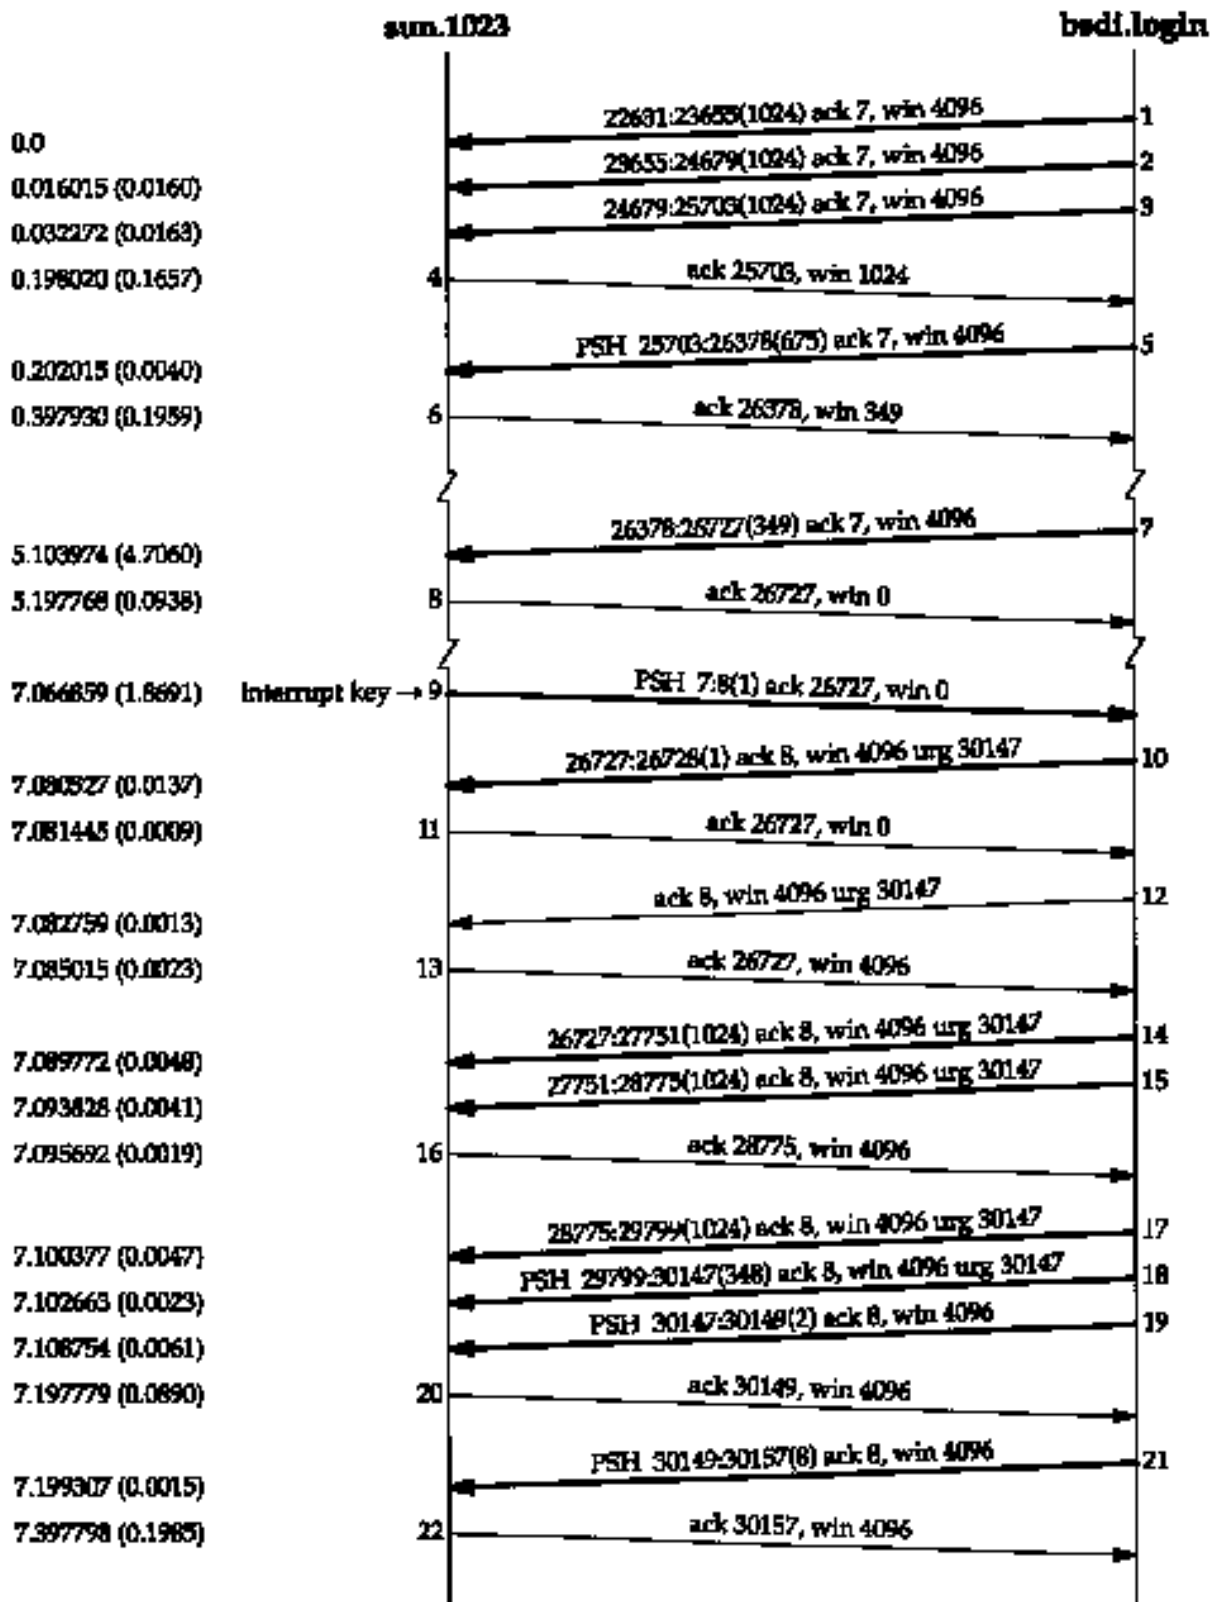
sun.1023

bsdi.login

22631:23655(1024) ack 7, win 4096 1
0.0
23655:24679(1024) ack 7, win 4096 2
0.016015 (0.0160)
24679:25703(1024) ack 7, win 4096 3
0.032272 (0.0163)
0.198020 (0.1657) 4 ack 25703, win 1024

PSH 25703:26378(675) ack 7, win 4096 5
0.202015 (0.0040)
0.397930 (0.1959) 6 ack 26378, win 349

26378:26727(349) ack 7, win 4096 7
5.103974 (4.7060)
5.197768 (0.0938) 8 ack 26727, win 0

7.066859 (1.8691) Interrupt key → 9 PSH 7:8(1) ack 26727, win 0

26727:26728(1) ack 8, win 4096 urg 30147 10
7.080527 (0.0137)
7.081445 (0.0009) 11 ack 26727, win 0

ack 8, win 4096 urg 30147 12
7.082759 (0.0013)
7.085015 (0.0023) 13 ack 26727, win 4096

26727:27751(1024) ack 8, win 4096 urg 30147 14
7.089772 (0.0048)
27751:28775(1024) ack 8, win 4096 urg 30147 15
7.093828 (0.0041)
7.095692 (0.0019) 16 ack 28775, win 4096

28775:29799(1024) ack 8, win 4096 urg 30147 17
7.100377 (0.0047)
PSH 29799:30147(348) ack 8, win 4096 urg 30147 18
7.102663 (0.0023)
PSH 30147:30149(2) ack 8, win 4096 19
7.108754 (0.0061)
7.197779 (0.0890) 20 ack 30149, win 4096

PSH 30149:30157(8) ack 8, win 4096 21
7.199307 (0.0015)
7.397798 (0.1985) 22 ack 30157, win 4096